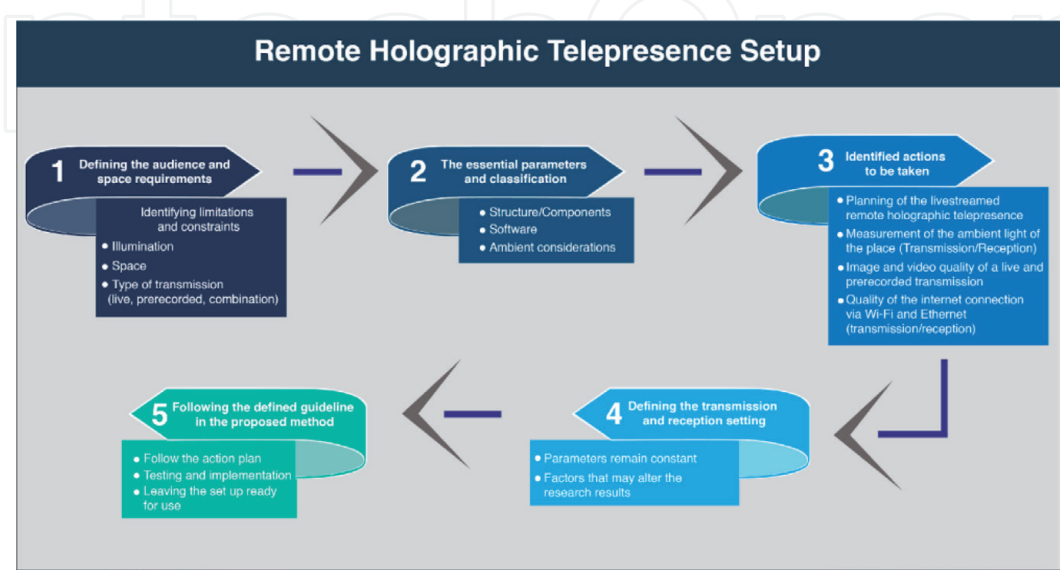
Remote Holographic Telepresence Setup

1 Defining the audience and space requirements

Identifying limitations and constraints
• Illumination
• Space
• Type of transmission (live, prerecorded, combination)

2 The essential parameters and classification

• Structure/Components
• Software
• Ambient considerations

3 Identified actions to be taken

• Planning of the livestreamed remote holographic telepresence
• Measurement of the ambient light of the place (Transmission/Reception)
• Image and video quality of a live and prerecorded transmission
• Quality of the internet connection via Wi-Fi and Ethernet (transmission/reception)

4 Defining the transmission and reception setting

• Parameters remain constant
• Factors that may alter the research results

5 Following the defined guideline in the proposed method

• Follow the action plan
• Testing and implementation
• Leaving the set up ready for use